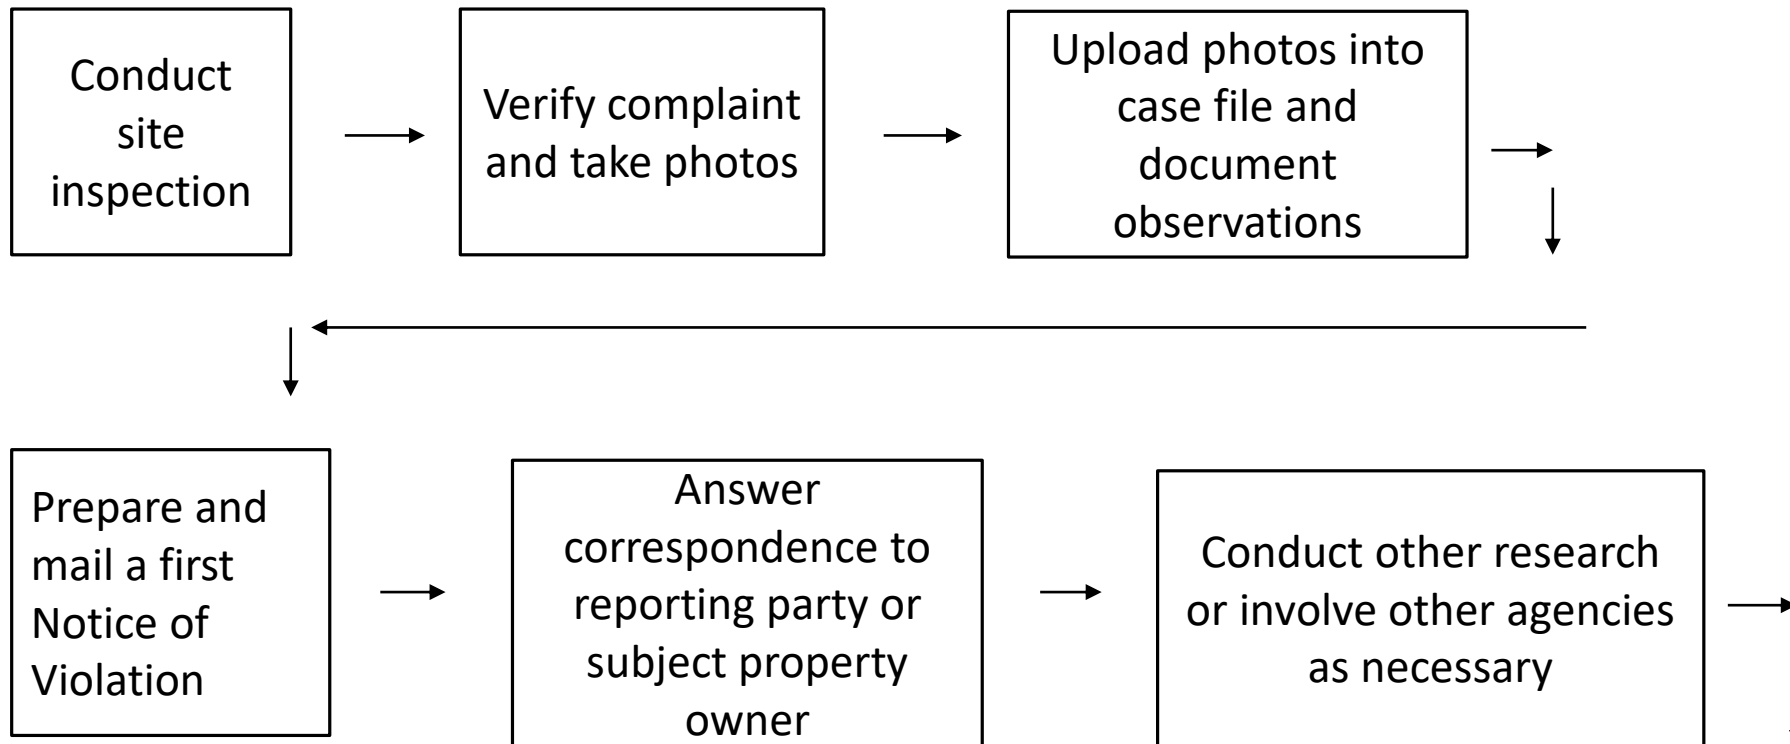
Conduct site inspection

Verify complaint and take photos

Upload photos into case file and document observations

Prepare and mail a first Notice of Violation

Answer correspondence to reporting party or subject property owner

Conduct other research or involve other agencies as necessary